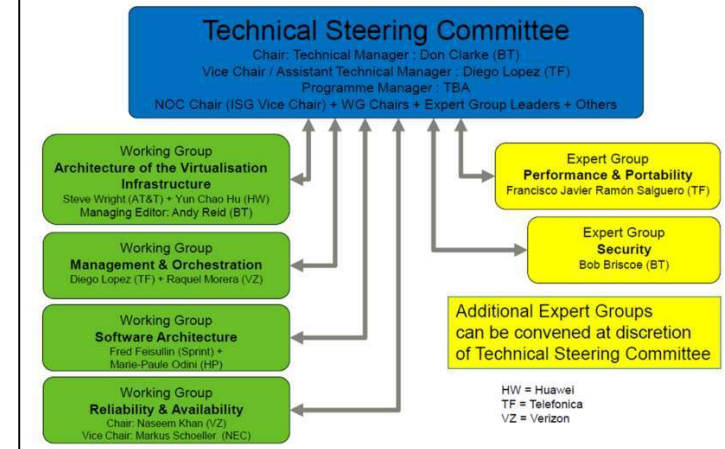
Technical Steering Committee
Chair: Technical Manager : Don Clarke (BT)
Vice Chair / Assistant Technical Manager : Diego Lopez (TF)
Programme Manager : TBA
NOC Chair (ISG Vice Chair) + WG Chairs + Expert Group Leaders + Others

Working Group
Architecture of the Virtualisation Infrastructure
Steve Wright (AT&T) + Yun Chao Hu (HW)
Managing Editor: Andy Reid (BT)

Working Group
Management & Orchestration
Diego Lopez (TF) + Raquel Morera (VZ)

Working Group
Software Architecture
Fred Feisullin (Sprint) +
Marie-Paule Odini (HP)

Working Group
Reliability & Availability
Chair: Naseem Khan (VZ)
Vice Chair: Markus Schoeller (NEC)

Expert Group
Performance & Portability
Francisco Javier Ramón Salguero (TF)

Expert Group
Security
Bob Briscoe (BT)

Additional Expert Groups can be convened at discretion of Technical Steering Committee

HW = Huawei
TF = Telefonica
VZ = Verizon